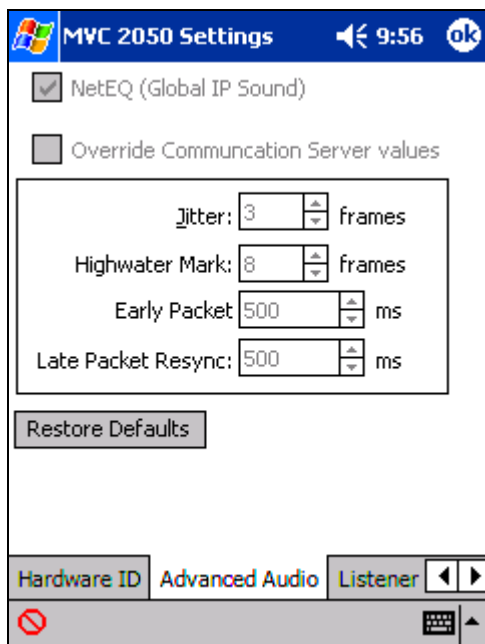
MVC 2050 Settings 9:56 ok

NetEQ (Global IP Sound)

Override Communcation Server values

Jitter: 3 frames

Highwater Mark: 8 frames

Early Packet 500 ms

Late Packet Resync: 500 ms

Restore Defaults

Hardware ID Advanced Audio Listener